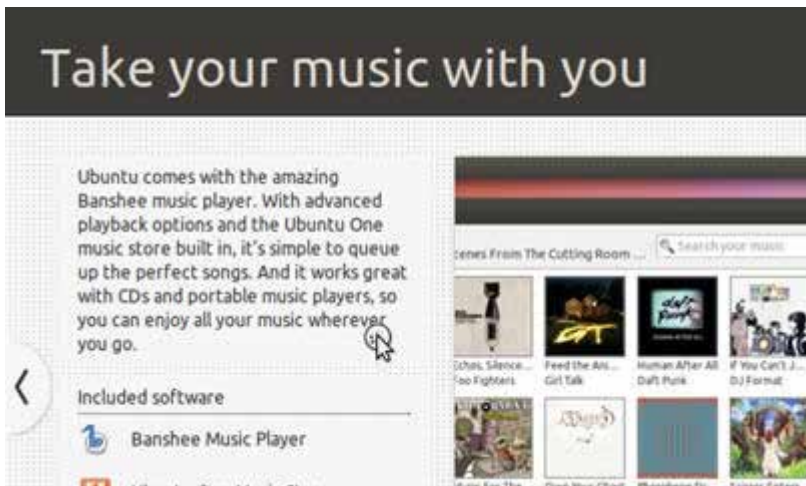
Take your music with you

Ubuntu comes with the amazing Banshee music player. With advanced playback options and the Ubuntu One music store built in, it's simple to queue up the perfect songs. And it works great with CDs and portable music players, so you can enjoy all your music wherever you go.

Included software

Banshee Music Player

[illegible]

cenes From The Cutting Room ...

Search your music

Echos, Silence ...
Foo Fighters

Feed the Ani...
Girl Talk

Human After All
Daft Punk

If You Can't J...
DJ Format

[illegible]

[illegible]

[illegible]

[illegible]